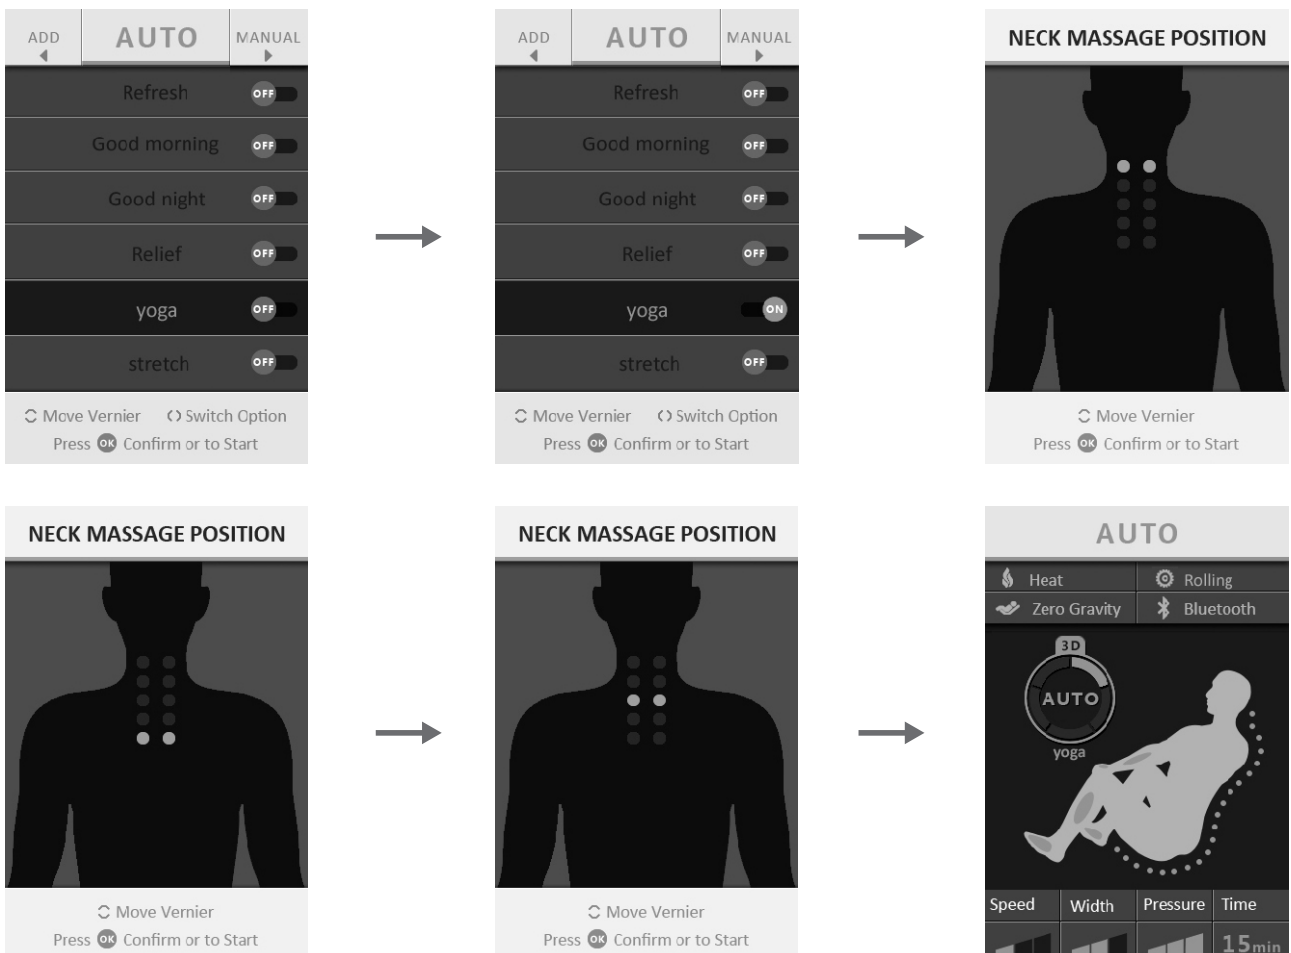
ADD
AUTO
MANUAL
Refresh OFF
Good morning OFF
Good night OFF
Relief OFF
yoga OFF
stretch OFF
Move Vernier
Switch Option
Press OK Confirm or to Start

ADD
AUTO
MANUAL
Refresh OFF
Good morning OFF
Good night OFF
Relief OFF
yoga ON
stretch OFF
Move Vernier
Switch Option
Press OK Confirm or to Start

NECK MASSAGE POSITION
Move Vernier
Press OK Confirm or to Start

NECK MASSAGE POSITION
Move Vernier
Press OK Confirm or to Start

NECK MASSAGE POSITION
Move Vernier
Press OK Confirm or to Start

AUTO
Heat
Rolling
Zero Gravity
Bluetooth
3D
AUTO
yoga
Speed
Width
Pressure
Time
15min